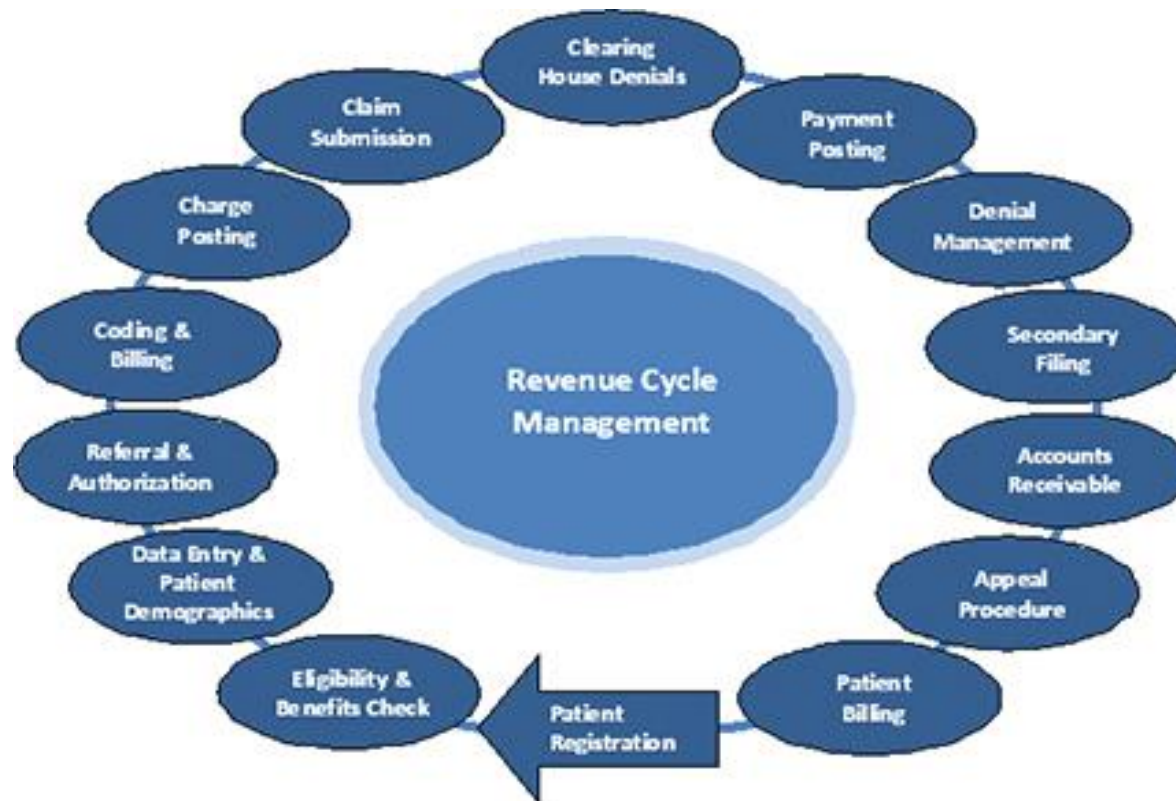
Revenue Cycle Management

Patient Registration

Eligibility & Benefits Check

Data Entry & Patient Demographics

Referral & Authorization

Coding & Billing

Charge Posting

Claim Submission

Clearing House Denials

Payment Posting

Denial Management

Secondary Filing

Accounts Receivable

Appeal Procedure

Patient Billing